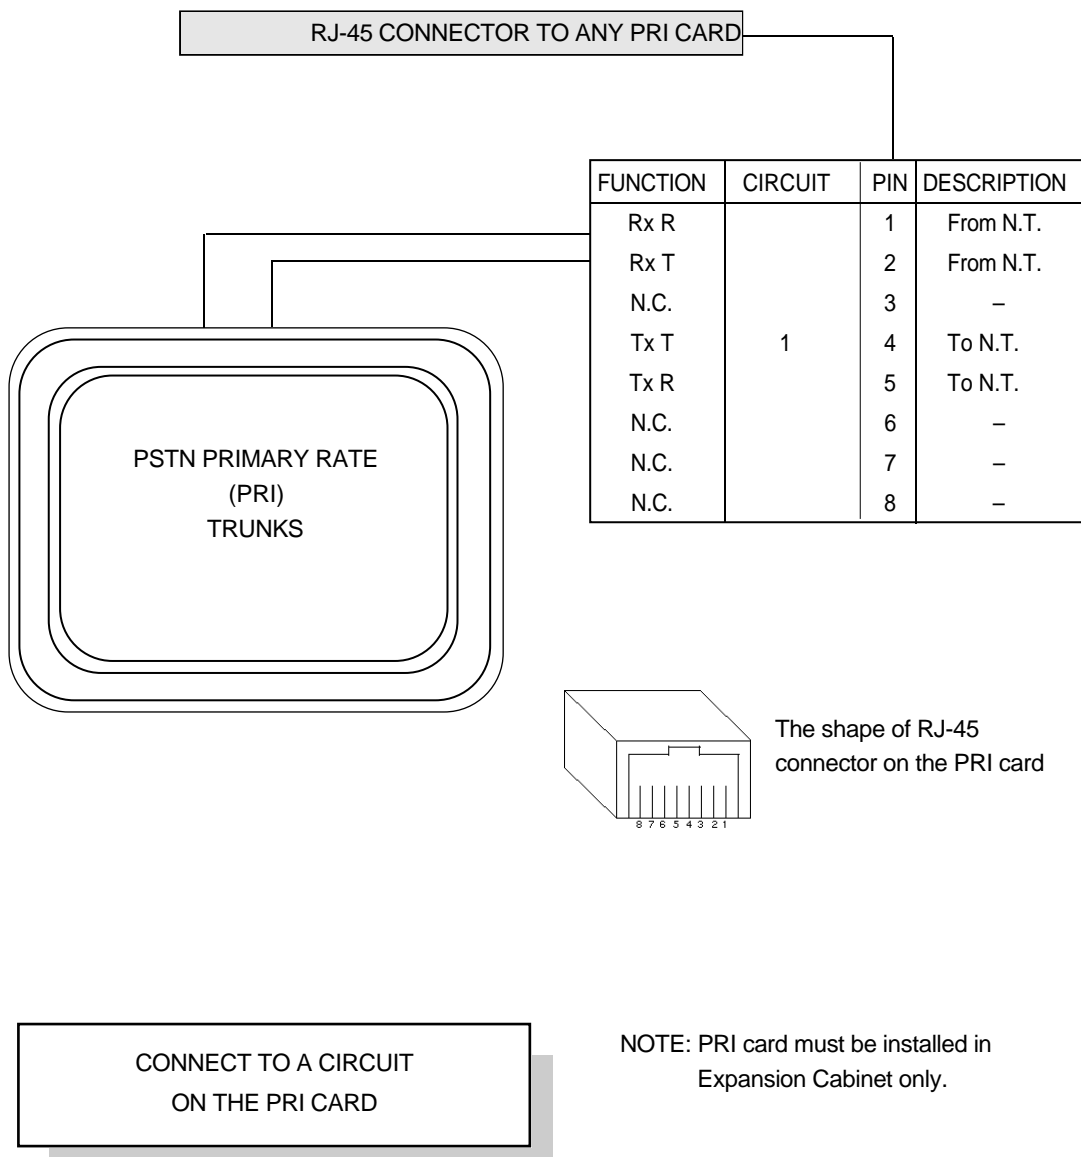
RJ-45 CONNECTOR TO ANY PRI CARD

| FUNCTION | CIRCUIT | PIN | DESCRIPTION |
|---|---|---|---|
| Rx R | | 1 | From N.T. |
| Rx T | | 2 | From N.T. |
| N.C. | | 3 | – |
| Tx T | 1 | 4 | To N.T. |
| Tx R | | 5 | To N.T. |
| N.C. | | 6 | – |
| N.C. | | 7 | – |
| N.C. | | 8 | – |

PSTN PRIMARY RATE (PRI) TRUNKS

8 7 6 5 4 3 2 1

The shape of RJ-45 connector on the PRI card

CONNECT TO A CIRCUIT ON THE PRI CARD

NOTE: PRI card must be installed in Expansion Cabinet only.